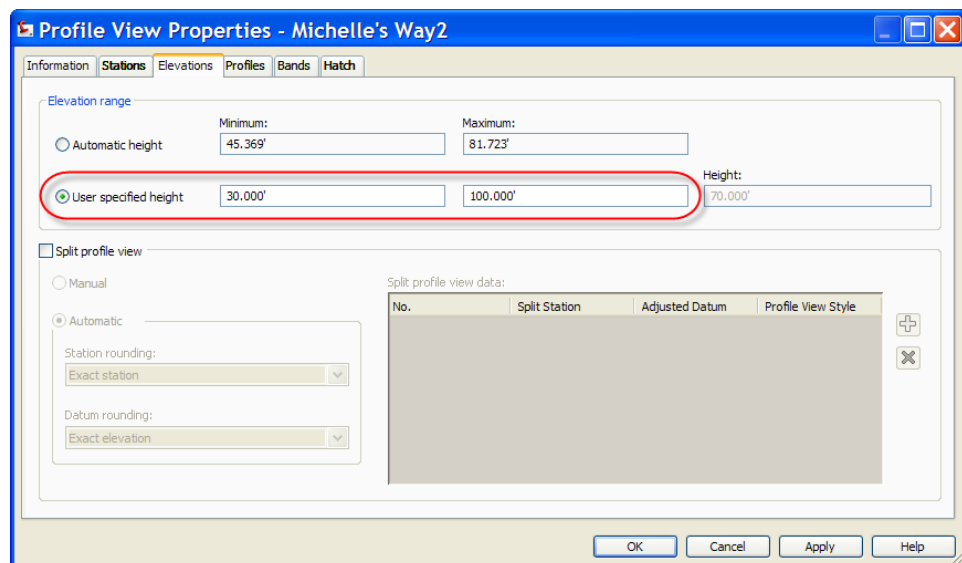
Profile View Properties - Michelle's Way2

Information | Stations | Elevations | Profiles | Bands | Hatch

Elevation range

Minimum:

Maximum:

Automatic height

45.369'

81.723'

Height:

User specified height

30.000'

100.000'

70.000'

Split profile view

Manual

Split profile view data:

| No. | Split Station | Adjusted Datum | Profile View Style |
|---|---|---|---|

Automatic

Station rounding:

Exact station

Datum rounding:

Exact elevation

OK

Cancel

Apply

Help